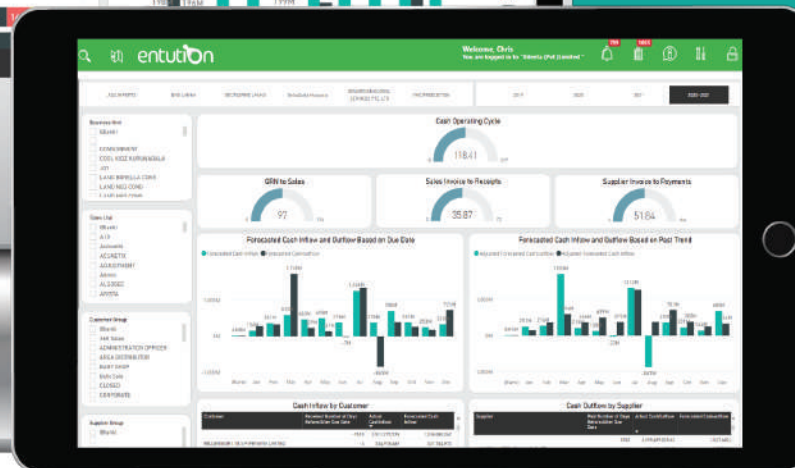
entution

Welcome, Chris
You are logged in to "Entution (Pvt) Limited"

Cash Operating Cycle
118.41

GRN to Sales
97

Sales Invoice to Receipts
35.87

Supplier Invoice to Payments
51.84

Forecasted Cash Inflow and Outflow Based on Due Date

Forecasted Cash Inflow and Outflow Based on Past Trend

Business Unit
(Blank)
CONSIGNMENT
COOL KIDZ KURUNEGALA
JAT
LAND UMBRELLA CORP.
LAND NEO CORP.

Sales List
(Blank)
A.J.S
Accounts
ACCRETE
ADJUSTMENT
Admin
ALGOOD
APSARA

Customer Group
(Blank)
AA Sales
ADMINISTRATION OFFICER
AREA DISTRIBUTOR
BABY SHOP
Bulk Sale
CLOSED
CORPORATE

Supplier Group
(Blank)

Cash Inflow by Customer
Customer

Cash Outflow by Supplier
Supplier

2017
2020
2021
2020-2021

Jan
Feb
Mar
Apr
May
Jun
Jul
Aug
Sep
Oct
Nov
Dec